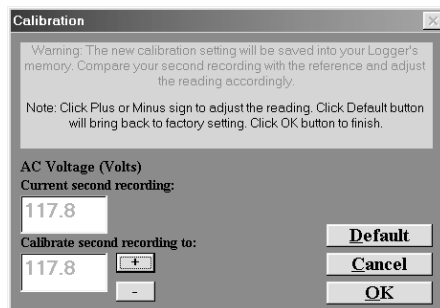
Calibration

Warning: The new calibration setting will be saved into your Logger's memory. Compare your second recording with the reference and adjust the reading accordingly.

Note: Click Plus or Minus sign to adjust the reading. Click Default button will bring back to factory setting. Click OK button to finish.

AC Voltage (Volts)

Current second recording:

117.8

Calibrate second recording to:

117.8

+

-

Default

Cancel

OK